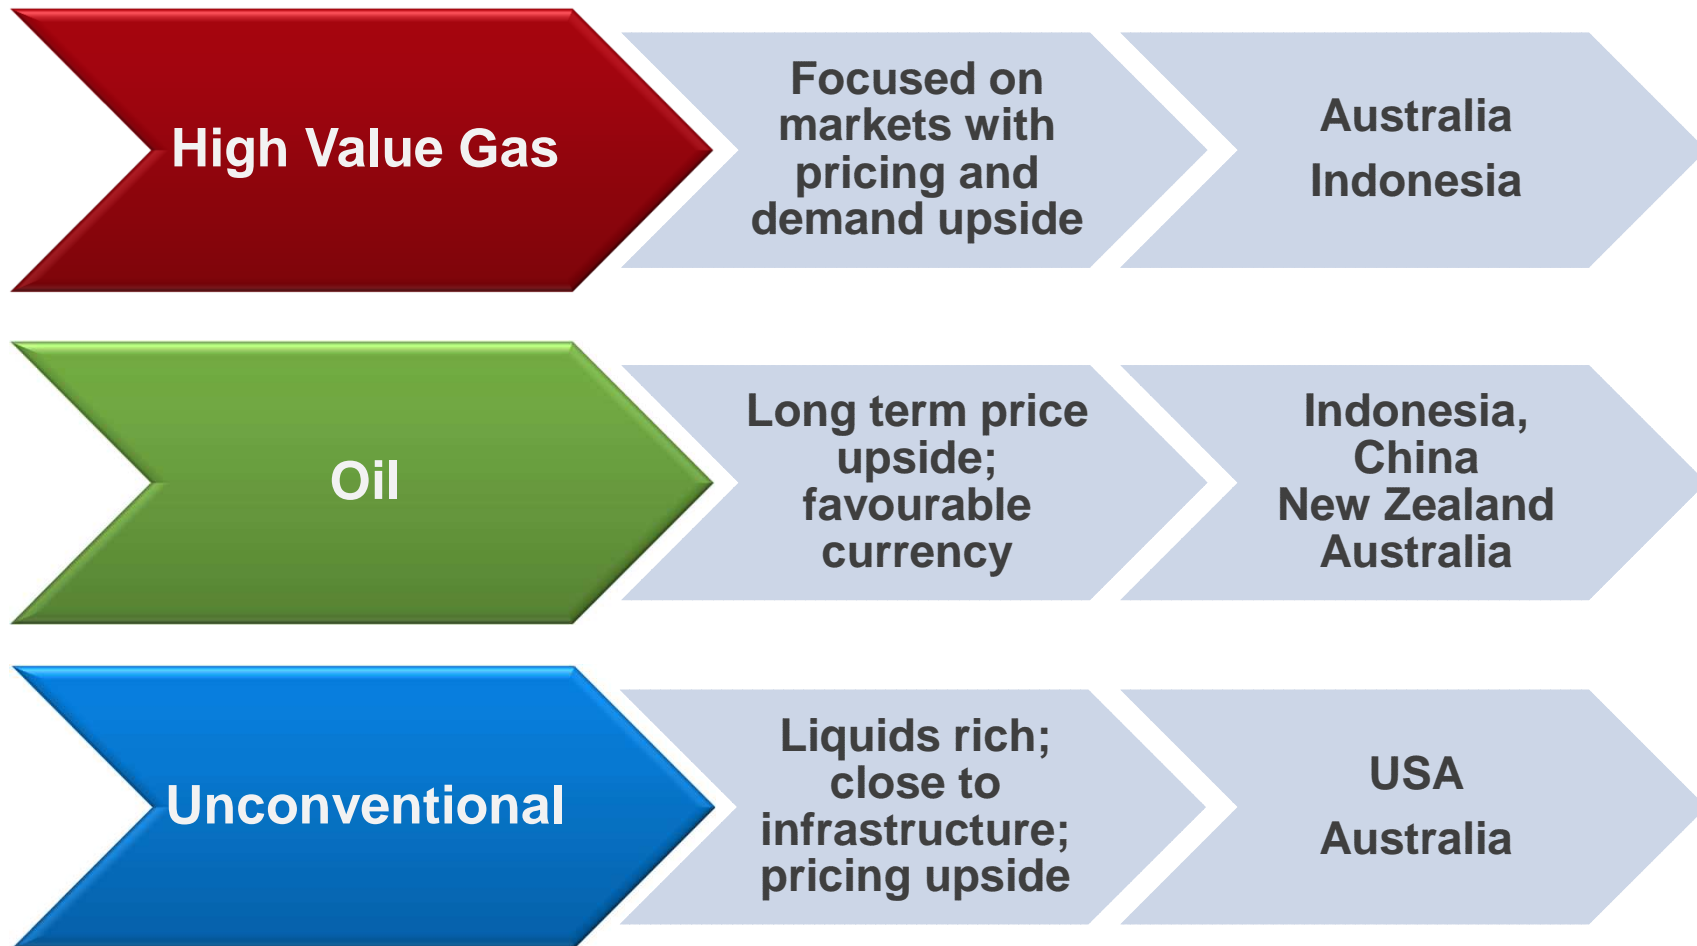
High Value Gas

Focused on markets with pricing and demand upside

Australia
Indonesia

Oil

Long term price upside; favourable currency

Indonesia,
China
New Zealand
Australia

Unconventional

Liquids rich; close to infrastructure; pricing upside

USA
Australia